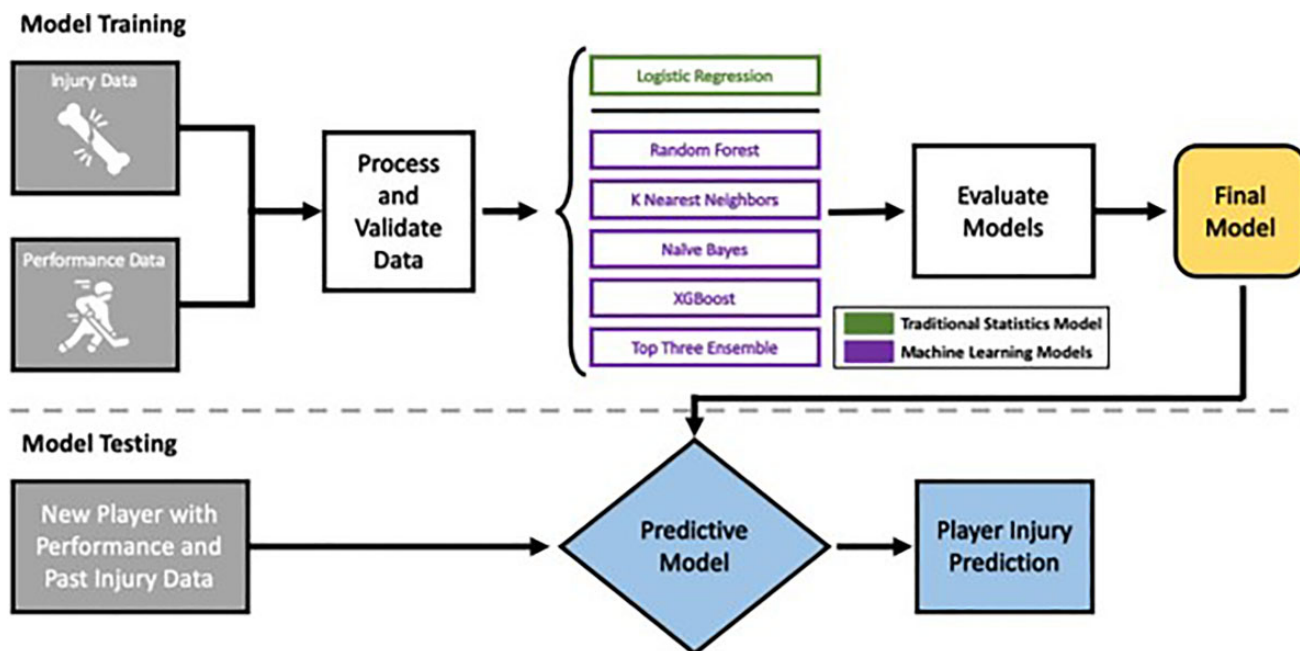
Model Training

Injury Data

Performance Data

Process and Validate Data

Logistic Regression

Random Forest

K Nearest Neighbors

Naïve Bayes

XGBoost

Top Three Ensemble

Traditional Statistics Model

Machine Learning Models

Evaluate Models

Final Model

Model Testing

New Player with Performance and Past Injury Data

Predictive Model

Player Injury Prediction